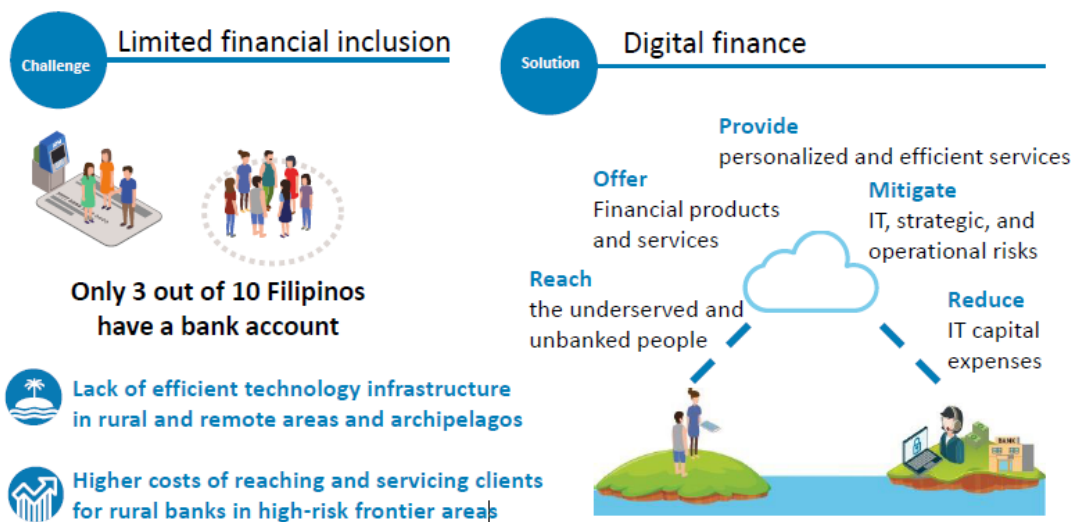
Challenge

Limited financial inclusion

Only 3 out of 10 Filipinos have a bank account

Lack of efficient technology infrastructure in rural and remote areas and archipelagos

Higher costs of reaching and servicing clients for rural banks in high-risk frontier areas

Solution

Digital finance

Provide
personalized and efficient services

Offer
Financial products and services

Mitigate
IT, strategic, and operational risks

Reach
the underserved and unbanked people

Reduce
IT capital expenses

BANK